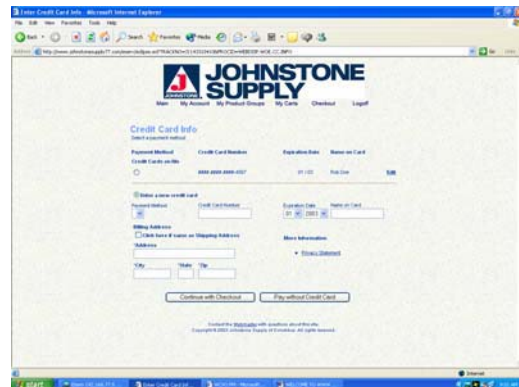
Enter Credit Card Info - Microsoft Internet Explorer

File Edit View Favorites Tools Help

Back Search Favorites Media

Address http://www.johnstonesupply77.com/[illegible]

JOHNSTONE SUPPLY

Main My Account My Product Groups My Carts Checkout Logoff

Credit Card Info
Select a payment method

| Payment Method | Credit Card Number | Expiration Date | Name on Card | |
|---|---|---|---|---|
| Credit Cards on file | | | | |
| ○ | 0000-0000-0000-0327 | 01 / 03 | Bob Doe | Edit |

Enter a new credit card

Payment Method | Credit Card Number | Expiration Date 01 2003 | Name on Card

Billing Address
Click here if same as Shipping Address

*Address

*City *State *Zip

More Information
• Privacy Statement

Continue with Checkout | Pay without Credit Card

Contact the Webmaster with questions about this site.
Copyright © 2003 Johnstone Supply of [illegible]. All rights reserved.

Internet

start